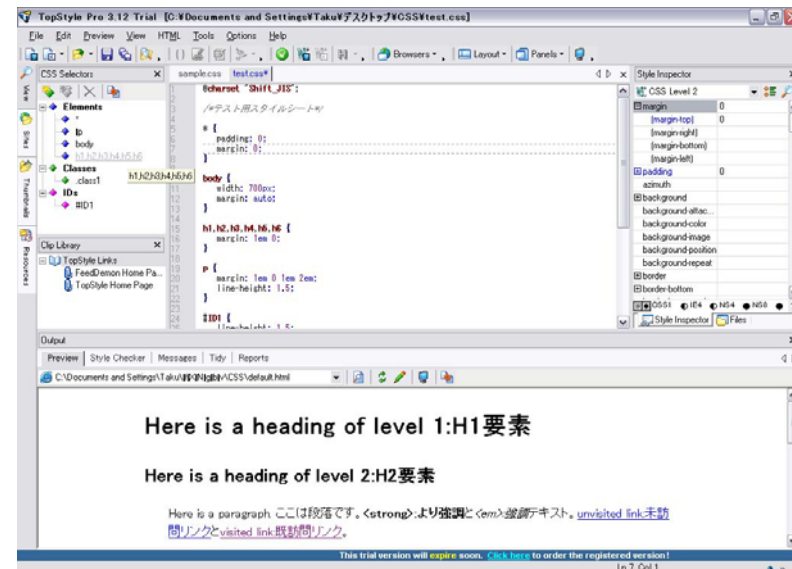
TopStyle Pro 3.12 Trial [C:¥Documents and Settings¥Taku¥デスクトップ¥CSS¥test.css]

File Edit Preview View HTML Tools Options Help

Browsers Layout Panels

CSS Selectors

Elements
*
p
body
h1,h2,h3,h4,h5,h6
h1,h2,h3,h4,h5,h6
Classes
.class1
IDs
#ID1

Clip Library
TopStyle Links
FeedDemon Home Pa...
TopStyle Home Page

sample.css test.css*

1 @charset "Shift_JIS";
2
3 /*テスト用スタイルシート*/
4
5 * {
6 padding: 0;
7 margin: 0;
8 }
9
10 body {
11 width: 700px;
12 margin: auto;
13 }
14
15 h1,h2,h3,h4,h5,h6 {
16 margin: 1em 0;
17 }
18
19 p {
20 margin: 1em 0 1em 2em;
21 line-height: 1.5;
22 }
23
24 #ID1 {
25 line-height: 1.5;

Style Inspector
CSS Level 2

| | |
|---|---|
| margin | 0 |
| (margin-top) | 0 |
| (margin-right) | |
| (margin-bottom) | |
| (margin-left) | |
| padding | 0 |
| azimuth | |
| background | |
| background-attac... | |
| background-color | |
| background-image | |
| background-position | |
| background-repeat | |
| border | |
| border-bottom | |

CSS1 IE4 NS4 NS6
Style Inspector Files

View Sites Thumbnails Resources

Output

Preview Style Checker Messages Tidy Reports

C:¥Documents and Settings¥Taku¥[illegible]¥CSS¥default.html

Here is a heading of level 1:H1要素

Here is a heading of level 2:H2要素

Here is a paragraph. ここは段落です。<strong>より強調と<em>強調テキスト。unvisited link未訪問リンクとvisited link既訪問リンク。

This trial version will expire soon. Click here to order the registered version!

Ln 7, Col 1